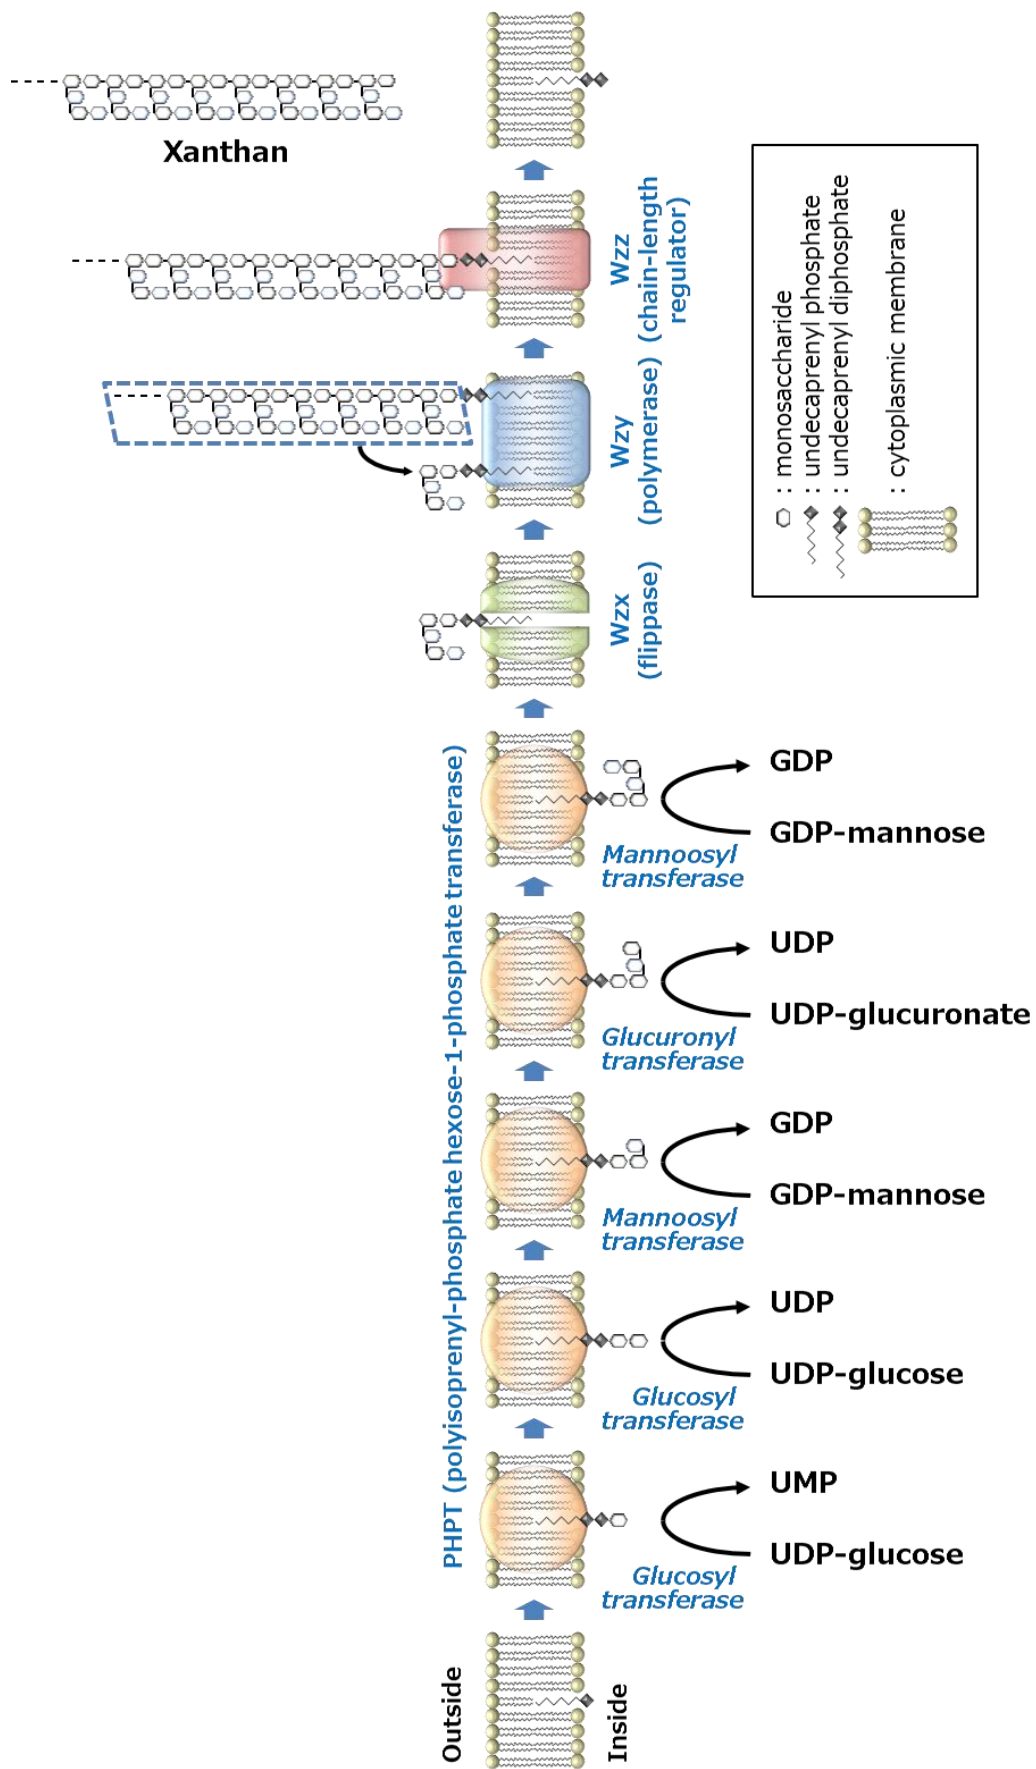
Xanthan

Wzz (chain-length regulator)

Wzy (polymerase)

Wzx (flippase)

: monosaccharide
: undecaprenyl phosphate
: undecaprenyl diphosphate
: cytoplasmic membrane

PHPT (polyisoprenyl-phosphate hexose-1-phosphate transferase)

GDP
GDP-mannose
Mannoosyl transferase

UDP
UDP-glucuronate
Glucuronyl transferase

GDP
GDP-mannose
Mannoosyl transferase

UDP
UDP-glucose
Glucosyl transferase

UMP
UDP-glucose
Glucosyl transferase

Outside
Inside